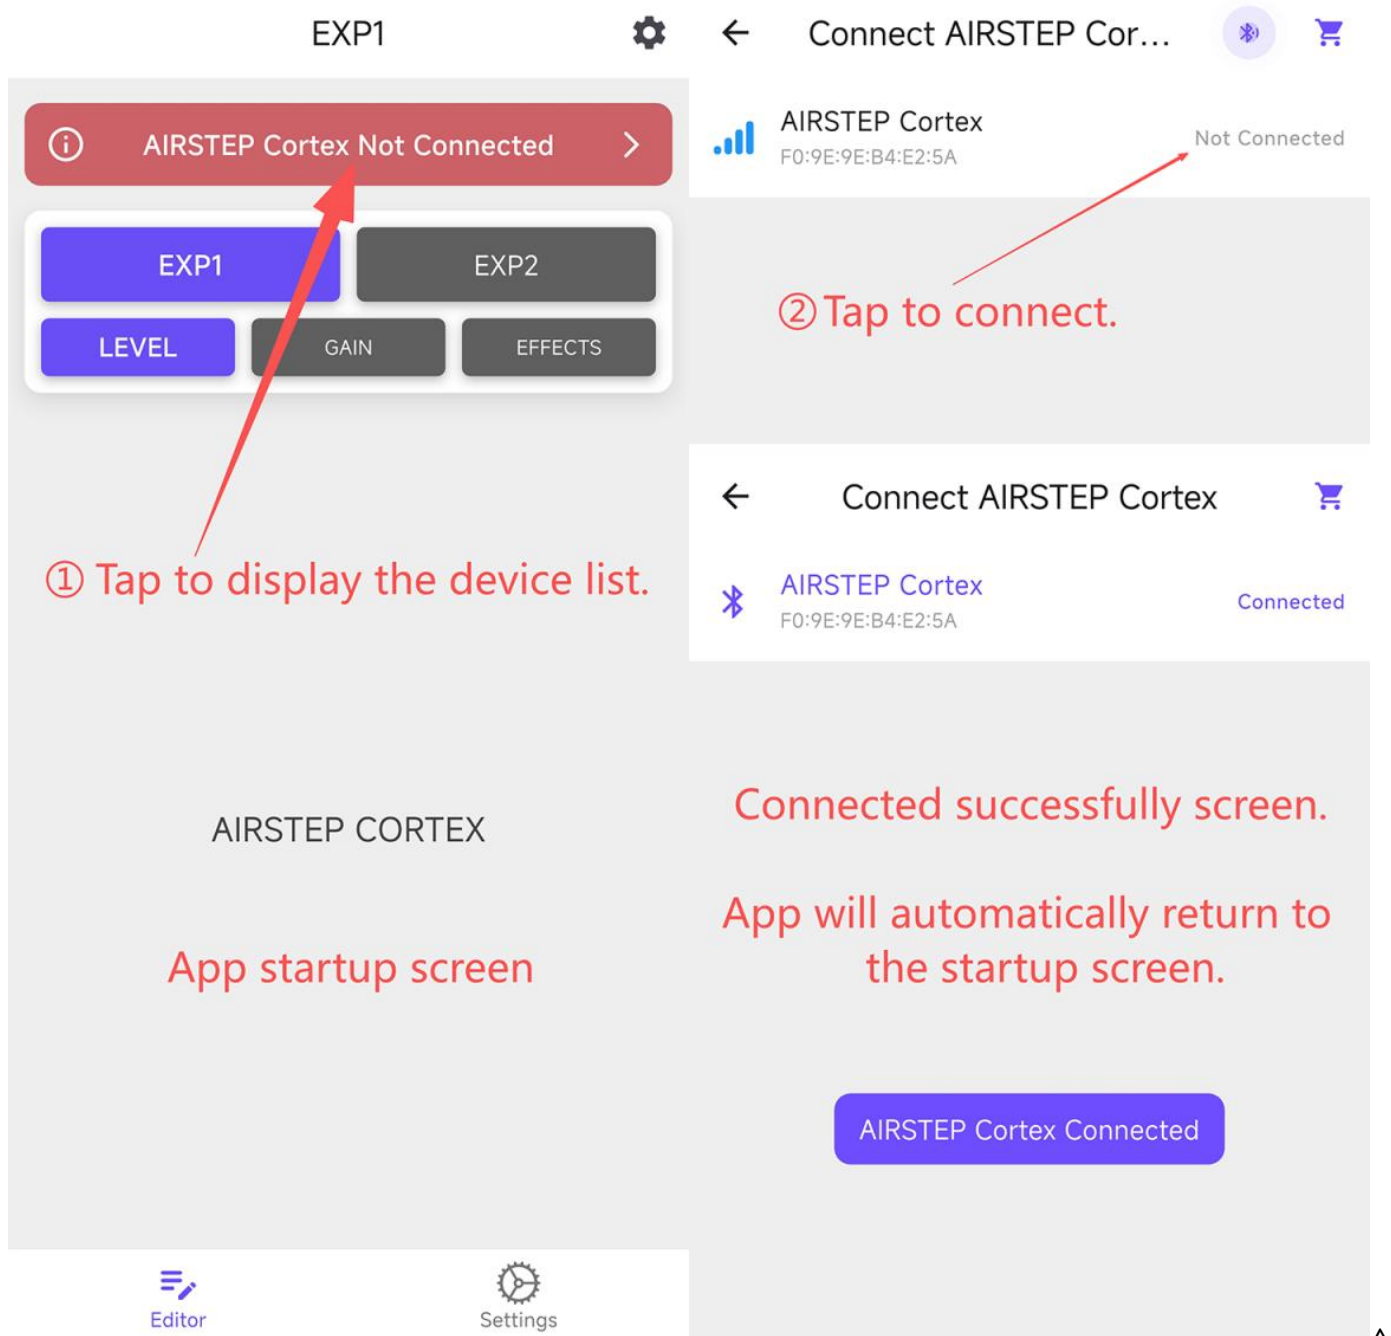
EXP1

AIRSTEP Cortex Not Connected

EXP1
EXP2
LEVEL
GAIN
EFFECTS

① Tap to display the device list.

AIRSTEP CORTEX

App startup screen

Editor
Settings

Connect AIRSTEP Cor...

AIRSTEP Cortex
F0:9E:9E:B4:E2:5A
Not Connected

② Tap to connect.

Connect AIRSTEP Cortex

AIRSTEP Cortex
F0:9E:9E:B4:E2:5A
Connected

Connected successfully screen.

App will automatically return to the startup screen.

AIRSTEP Cortex Connected